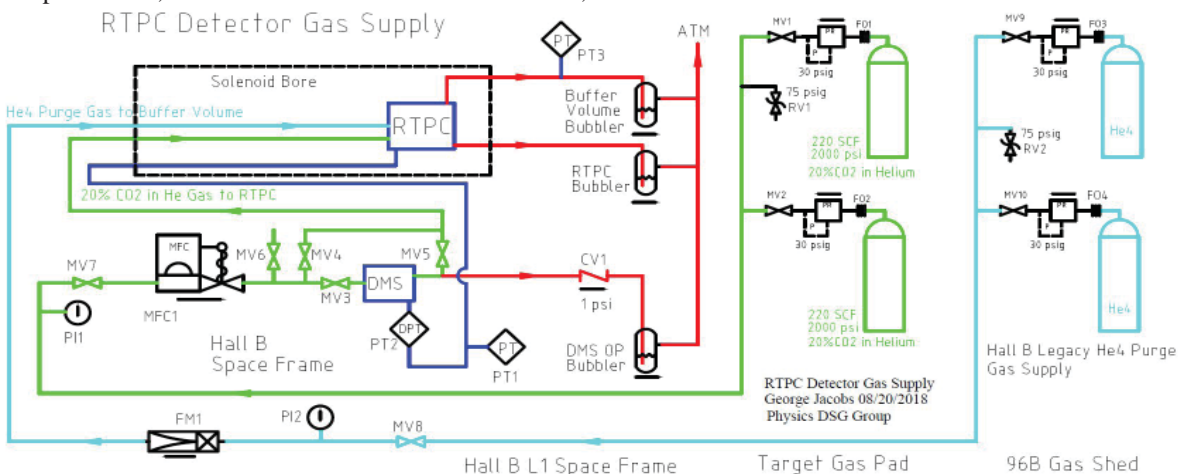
RTPC Detector Gas Supply

Solenoid Bore

He4 Purge Gas to Buffer Volume

RTPC

PT
PT3

ATM

Buffer Volume Bubbler

RTPC Bubbler

20% CO2 in He Gas to RTPC

MFC

MV6 MV4 MV5

MV7

MV3

DMS

CV1

1 psi

MFC1

PI1

Hall B Space Frame

DPT
PT2

PT
PT1

DMS OP Bubbler

MV1 PR F01
30 psig
75 psig
RV1

220 SCF
2000 psi
20%CO2 in Helium

MV2 PR F02
30 psig

220 SCF
2000 psi
20%CO2 in Helium

RTPC Detector Gas Supply
George Jacobs 08/20/2018
Physics DSG Group

MV9 PR F03
30 psig
He4

75 psig
RV2

MV10 PR F04
30 psig
He4

Hall B Legacy He4 Purge Gas Supply

FM1

PI2

MV8

Hall B L1 Space Frame

Target Gas Pad

96B Gas Shed